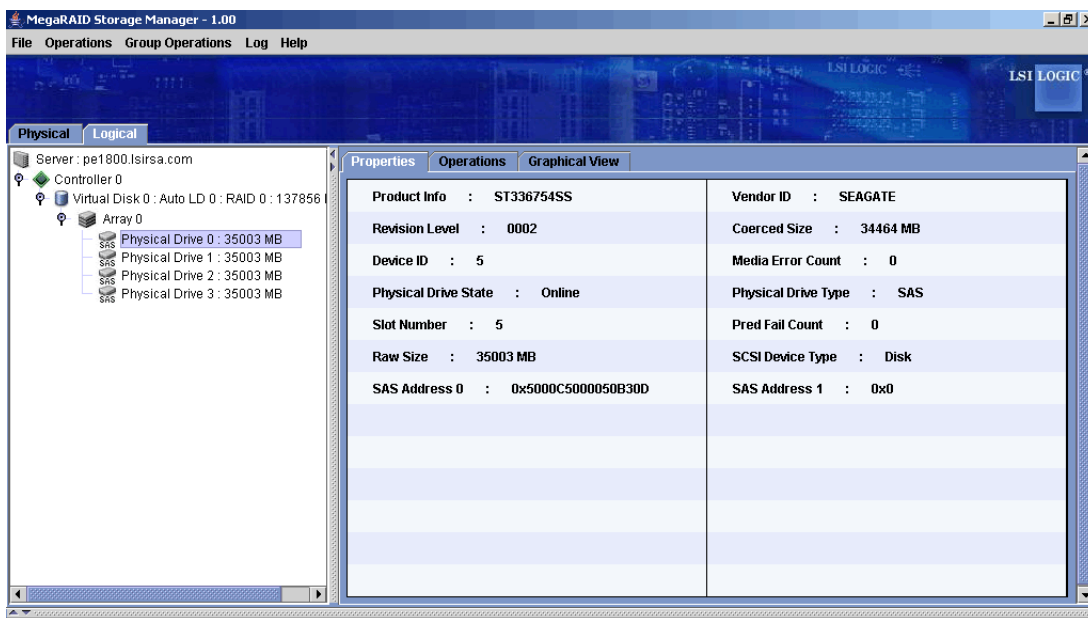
MegaRAID Storage Manager - 1.00

File Operations Group Operations Log Help

LSI LOGIC

LSI LOGIC

Physical Logical

Server : pe1800.lsirsa.com
Controller 0
Virtual Disk 0 : Auto LD 0 : RAID 0 : 137856
Array 0
SAS Physical Drive 0 : 35003 MB
SAS Physical Drive 1 : 35003 MB
SAS Physical Drive 2 : 35003 MB
SAS Physical Drive 3 : 35003 MB

Properties Operations Graphical View

| | |
|---|---|
| Product Info : ST336754SS | Vendor ID : SEAGATE |
| Revision Level : 0002 | Coerced Size : 34464 MB |
| Device ID : 5 | Media Error Count : 0 |
| Physical Drive State : Online | Physical Drive Type : SAS |
| Slot Number : 5 | Pred Fail Count : 0 |
| Raw Size : 35003 MB | SCSI Device Type : Disk |
| SAS Address 0 : 0x5000C5000050B30D | SAS Address 1 : 0x0 |